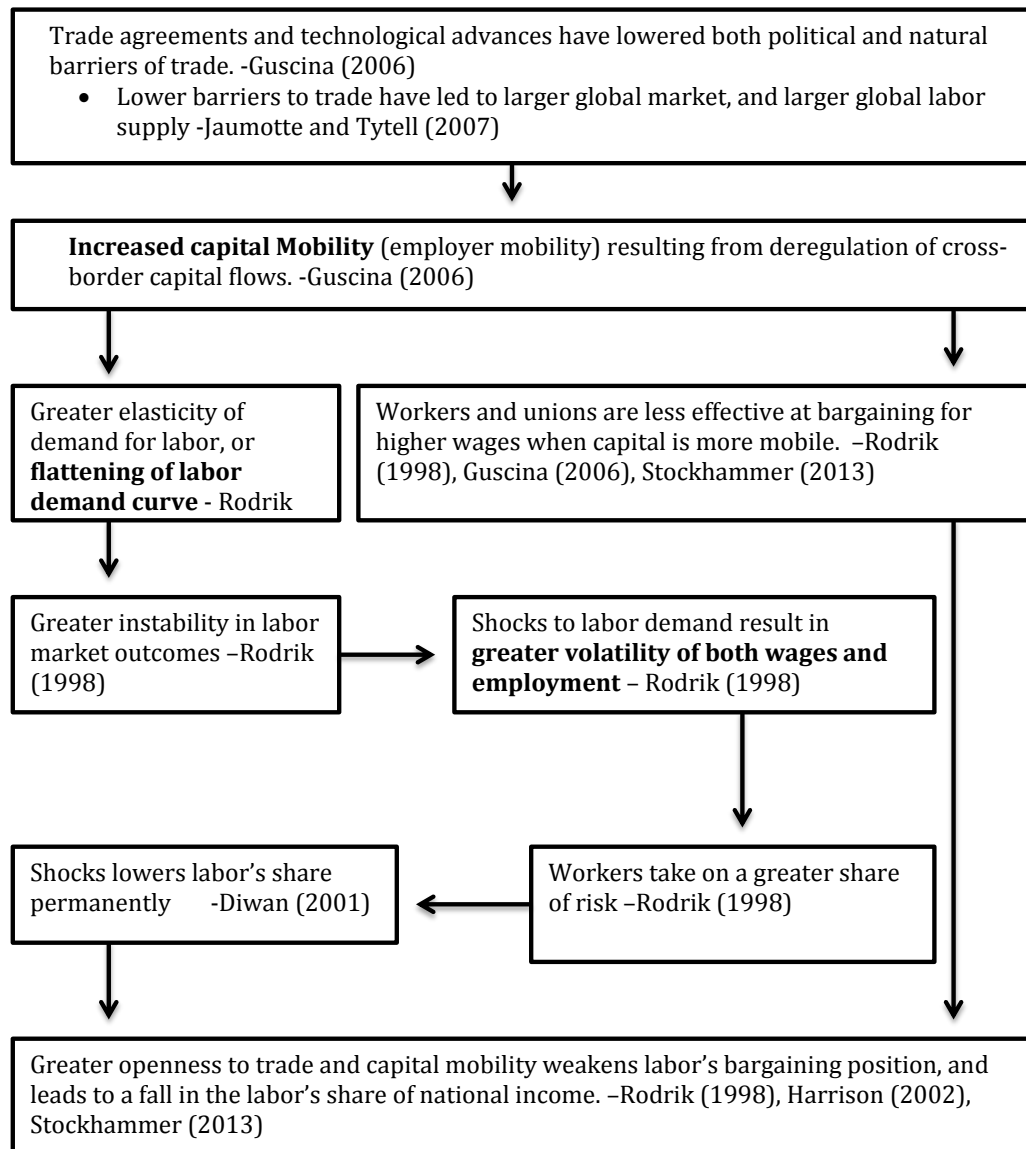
Trade agreements and technological advances have lowered both political and natural barriers of trade. -Guscina (2006)

- Lower barriers to trade have led to larger global market, and larger global labor supply -Jaumotte and Tytell (2007)

**Increased capital Mobility** (employer mobility) resulting from deregulation of cross-border capital flows. -Guscina (2006)

Greater elasticity of demand for labor, or **flattening of labor demand curve** - Rodrik

Workers and unions are less effective at bargaining for higher wages when capital is more mobile. –Rodrik (1998), Guscina (2006), Stockhammer (2013)

Greater instability in labor market outcomes –Rodrik (1998)

Shocks to labor demand result in **greater volatility of both wages and employment** – Rodrik (1998)

Workers take on a greater share of risk –Rodrik (1998)

Shocks lowers labor's share permanently -Diwan (2001)

Greater openness to trade and capital mobility weakens labor's bargaining position, and leads to a fall in the labor's share of national income. –Rodrik (1998), Harrison (2002), Stockhammer (2013)